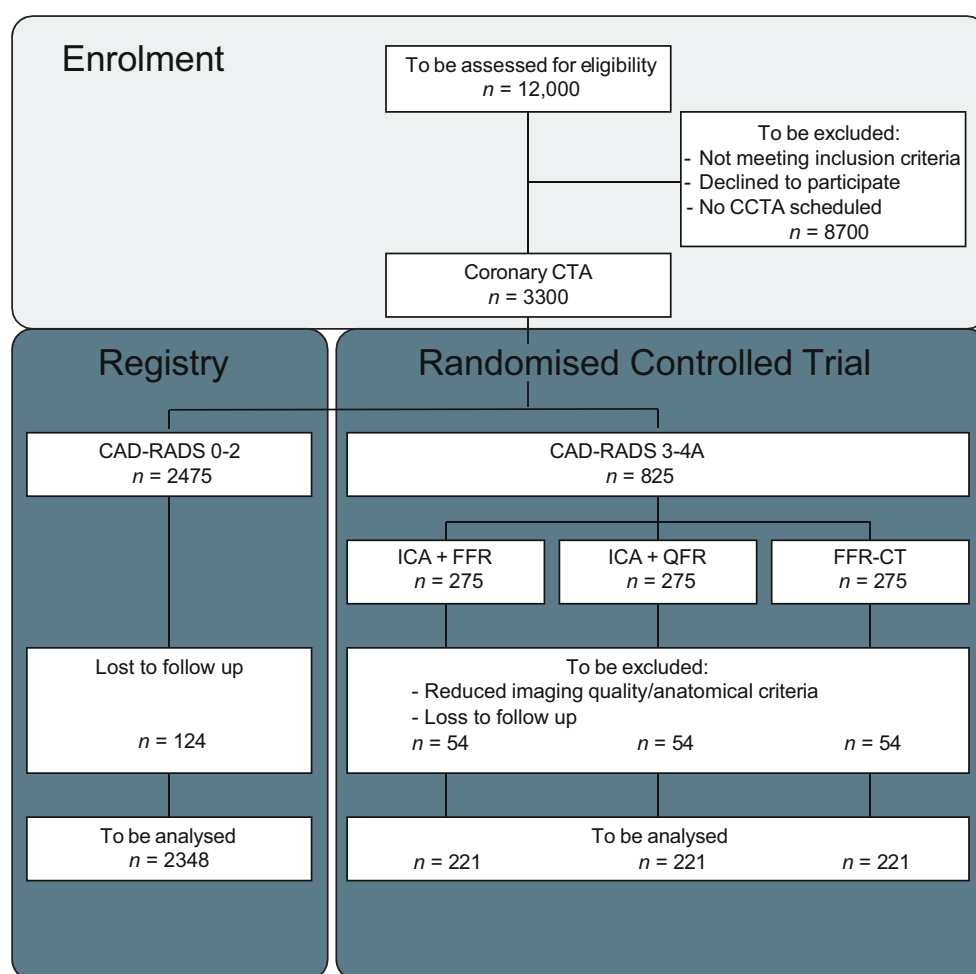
Enrolment

To be assessed for eligibility
$n$ = 12,000

To be excluded:
- Not meeting inclusion criteria
- Declined to participate
- No CCTA scheduled
$n$ = 8700

Coronary CTA
$n$ = 3300

Registry

Randomised Controlled Trial

CAD-RADS 0-2
$n$ = 2475

CAD-RADS 3-4A
$n$ = 825

ICA + FFR
$n$ = 275

ICA + QFR
$n$ = 275

FFR-CT
$n$ = 275

Lost to follow up
$n$ = 124

To be excluded:
- Reduced imaging quality/anatomical criteria
- Loss to follow up
$n$ = 54 $n$ = 54 $n$ = 54

To be analysed
$n$ = 2348

To be analysed
$n$ = 221 $n$ = 221 $n$ = 221